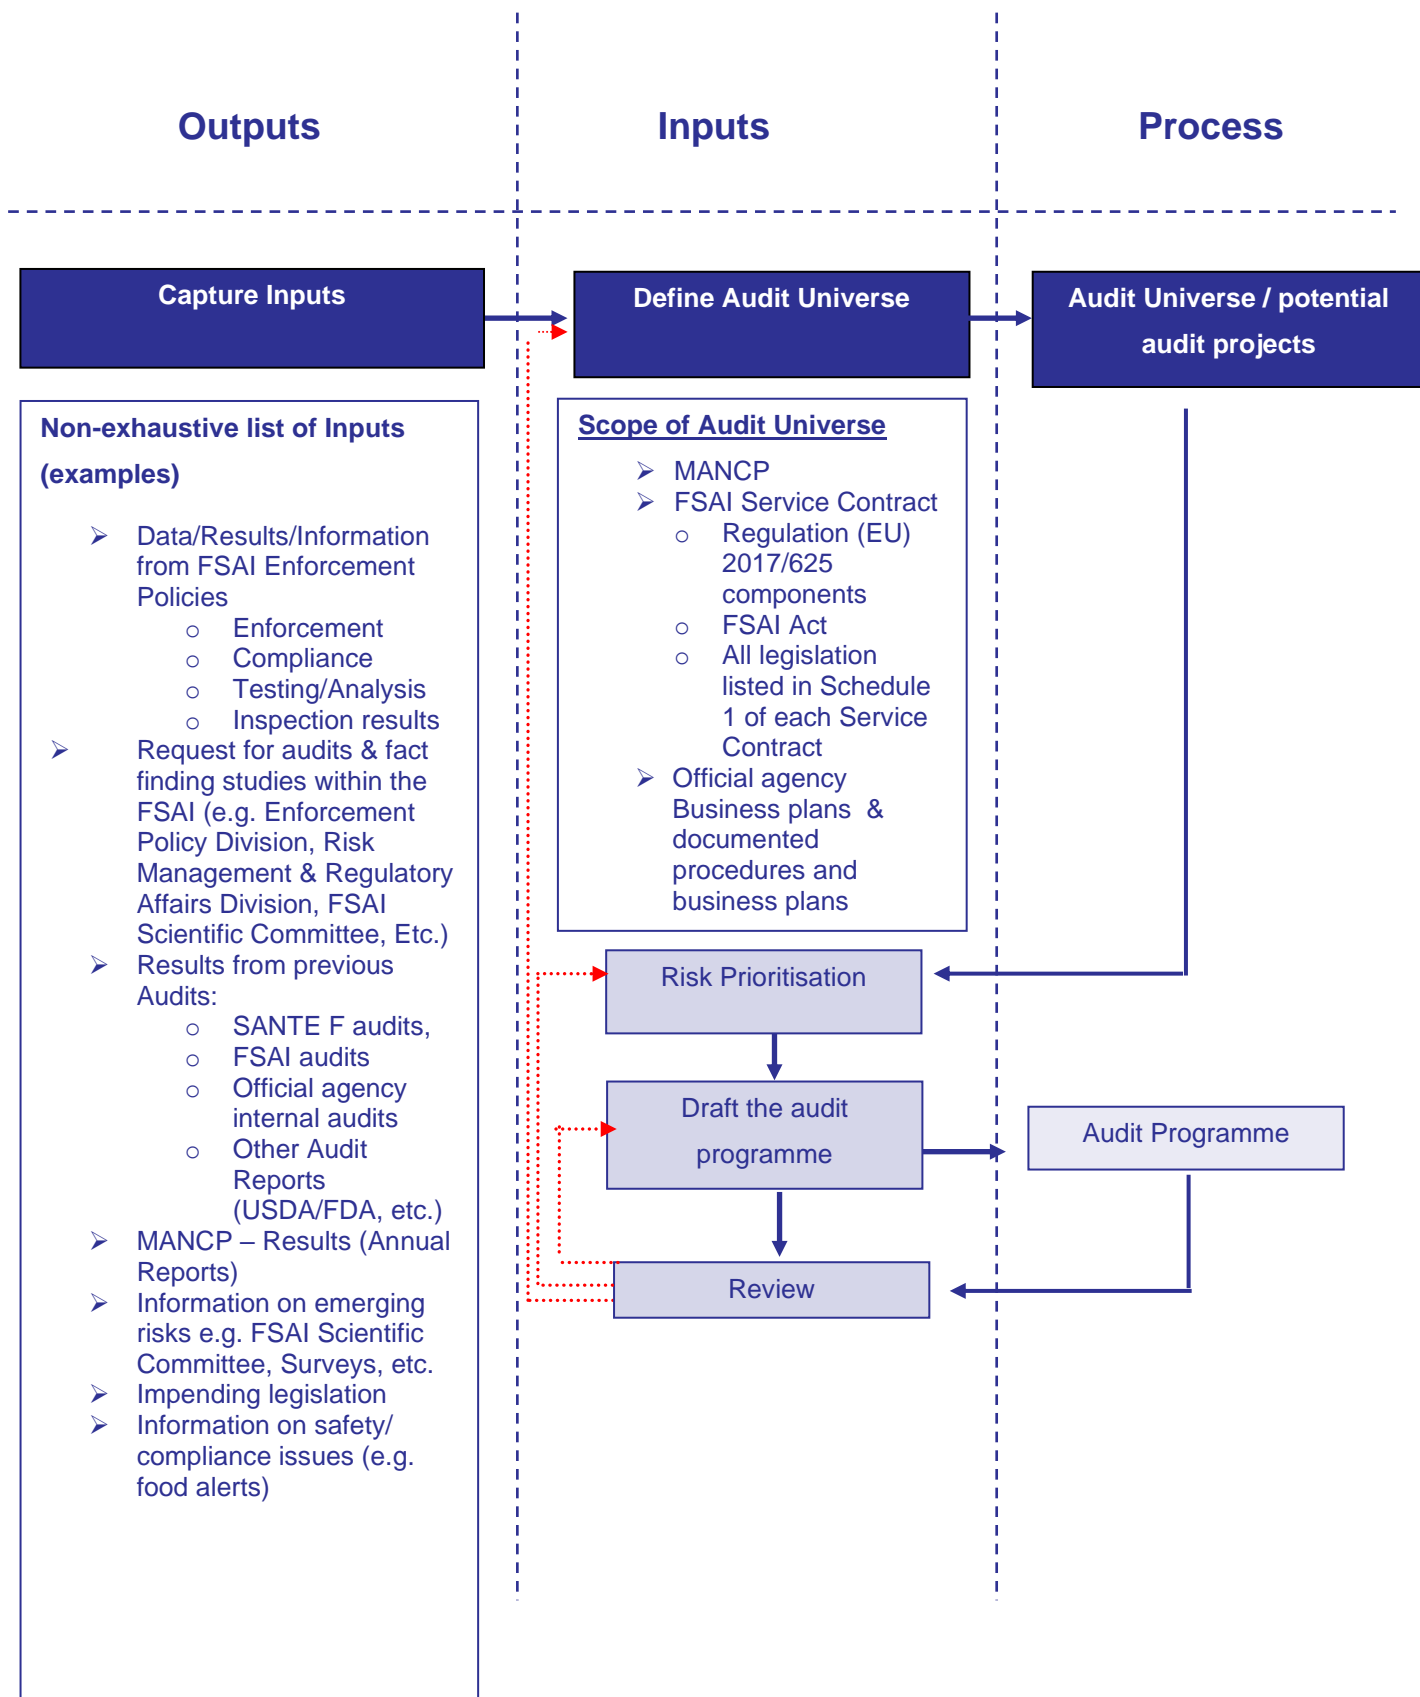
Outputs

Inputs

Process

Capture Inputs

Define Audit Universe

Audit Universe / potential audit projects

Non-exhaustive list of Inputs (examples)

- Data/Results/Information from FSAI Enforcement Policies
  - Enforcement
  - Compliance
  - Testing/Analysis
  - Inspection results
- Request for audits & fact finding studies within the FSAI (e.g. Enforcement Policy Division, Risk Management & Regulatory Affairs Division, FSAI Scientific Committee, Etc.)
- Results from previous Audits:
  - SANTE F audits,
  - FSAI audits
  - Official agency internal audits
  - Other Audit Reports (USDA/FDA, etc.)
- MANCP – Results (Annual Reports)
- Information on emerging risks e.g. FSAI Scientific Committee, Surveys, etc.
- Impending legislation
- Information on safety/ compliance issues (e.g. food alerts)

Scope of Audit Universe

- MANCP
- FSAI Service Contract
  - Regulation (EU) 2017/625 components
  - FSAI Act
  - All legislation listed in Schedule 1 of each Service Contract
- Official agency Business plans & documented procedures and business plans

Risk Prioritisation

Draft the audit programme

Audit Programme

Review